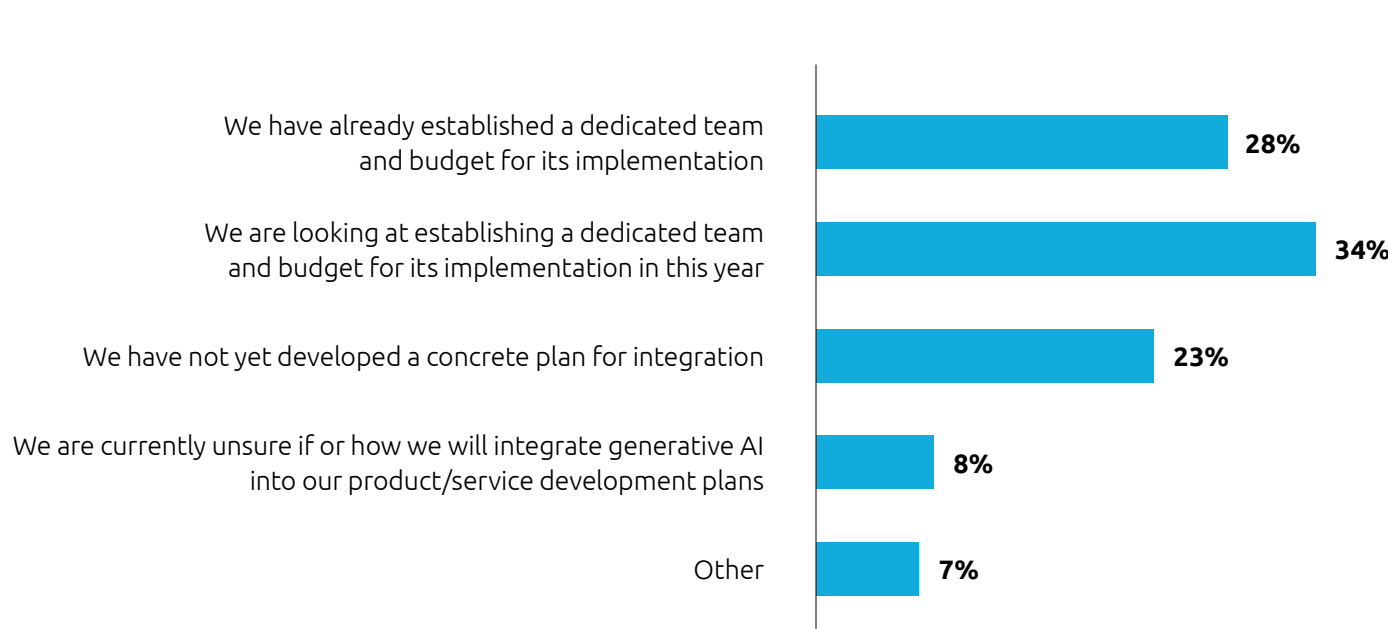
We have already established a dedicated team and budget for its implementation 28%

We are looking at establishing a dedicated team and budget for its implementation in this year 34%

We have not yet developed a concrete plan for integration 23%

We are currently unsure if or how we will integrate generative AI into our product/service development plans 8%

Other 7%